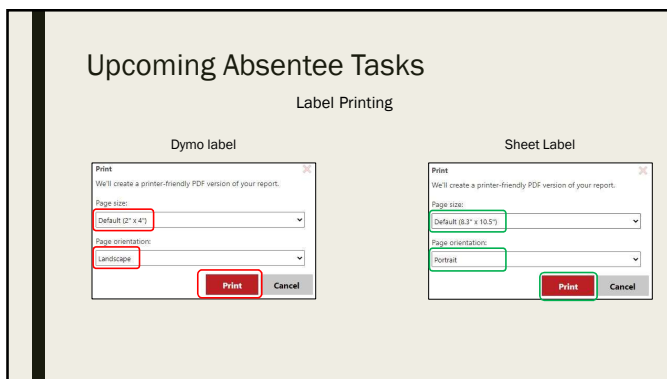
Upcoming Absentee Tasks

Label Printing

Dymo label

Print

We'll create a printer-friendly PDF version of your report.

Page size:

Default (2" x 4")

Page orientation:

Landscape

Print

Cancel

Sheet Label

Print

We'll create a printer-friendly PDF version of your report.

Page size:

Default (8.3" x 10.5")

Page orientation:

Portrait

Print

Cancel